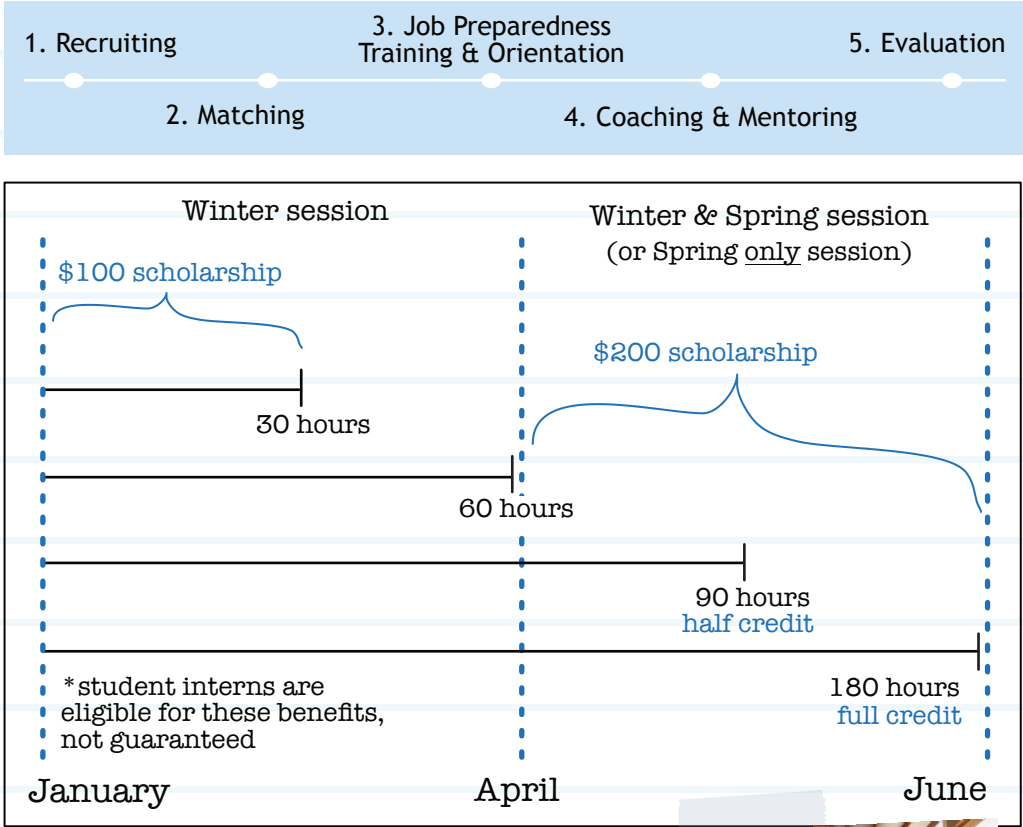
1. Recruiting

2. Matching

3. Job Preparedness Training & Orientation

4. Coaching & Mentoring

5. Evaluation

Winter session

Winter & Spring session
(or Spring only session)

$100 scholarship

30 hours

$200 scholarship

60 hours

90 hours
half credit

180 hours
full credit

*student interns are eligible for these benefits, not guaranteed

January

April

June